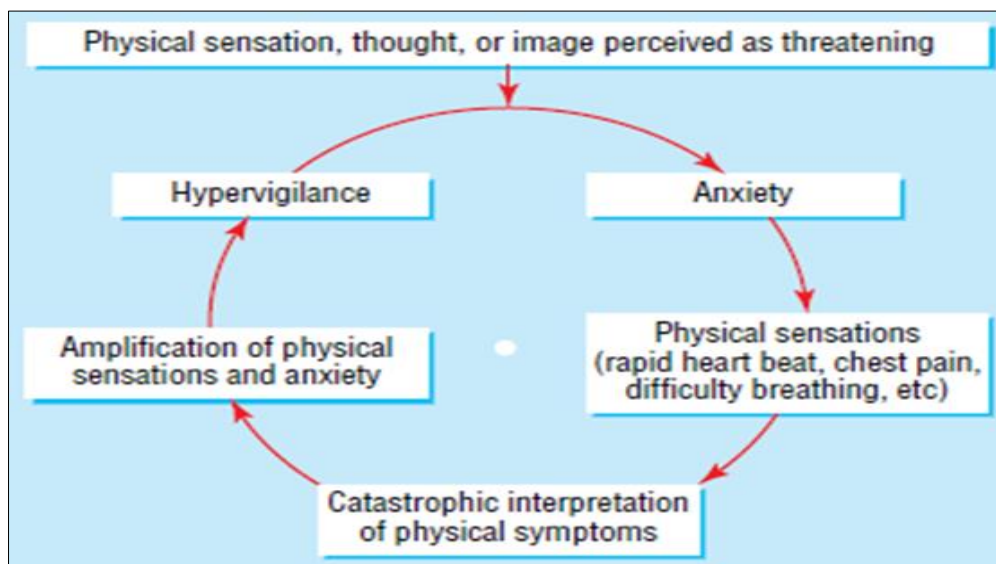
Physical sensation, thought, or image perceived as threatening

Anxiety

Physical sensations (rapid heart beat, chest pain, difficulty breathing, etc)

Catastrophic interpretation of physical symptoms

Amplification of physical sensations and anxiety

Hypervigilance